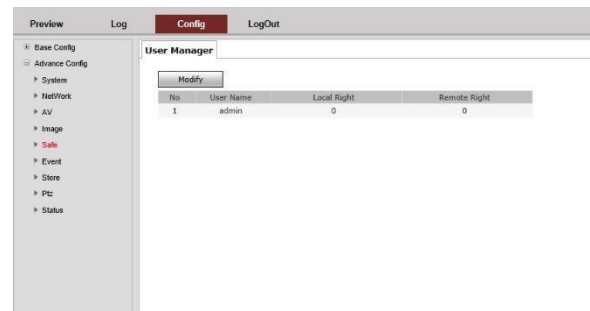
Preview Log Config LogOut

Base Config
Advance Config
System
NetWork
AV
Image
Safe
Event
Store
Ptz
Status

User Manager

Modify

| No | User Name | Local Right | Remote Right |
|---|---|---|---|
| 1 | admin | 0 | 0 |